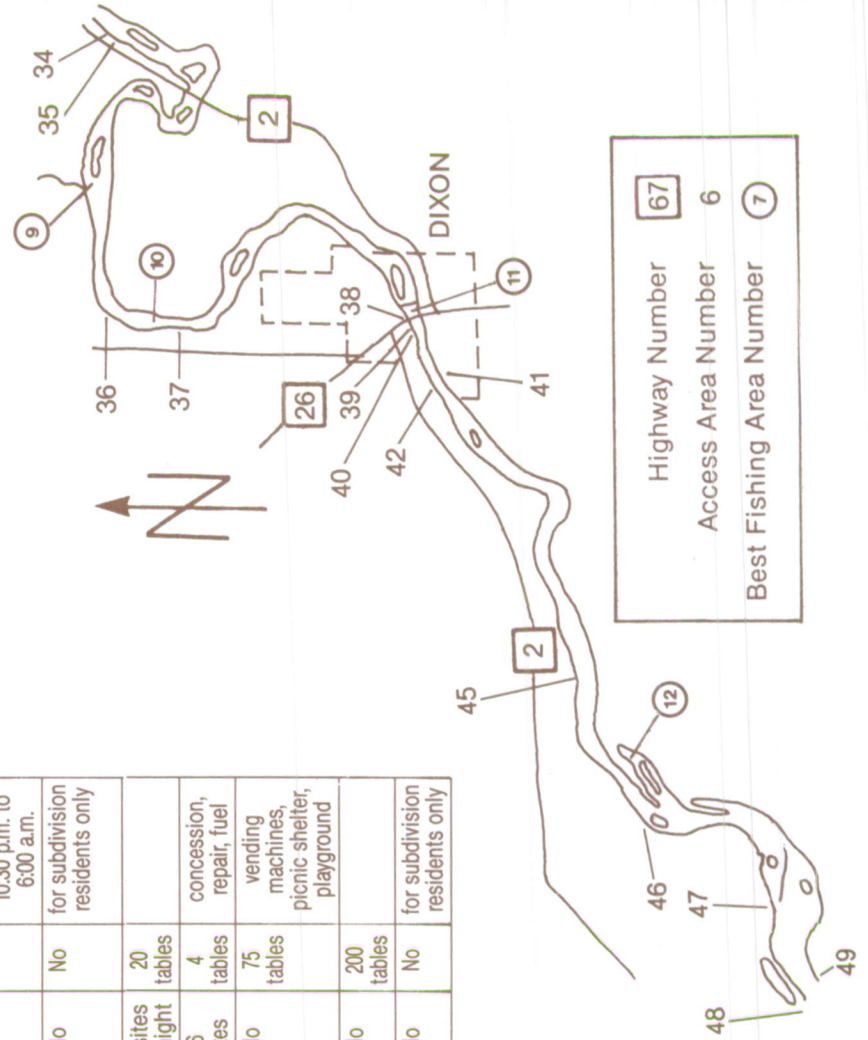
10:30 p.m. to 6:00 a.m.

| o | No | for subdivision residents only |
|---|---|---|
| sites ight | 20 tables | |
| 6 es | 4 tables | concession, repair, fuel |
| o | 75 tables | vending machines, picnic shelter, playground |
| o | 200 tables | |
| o | No | for subdivision residents only |

34
35
2
9
10
DIXON
11
38
36
37
26
39
40
42
41
2
45
12
46
47
48
49

Highway Number 67
Access Area Number 6
Best Fishing Area Number 7